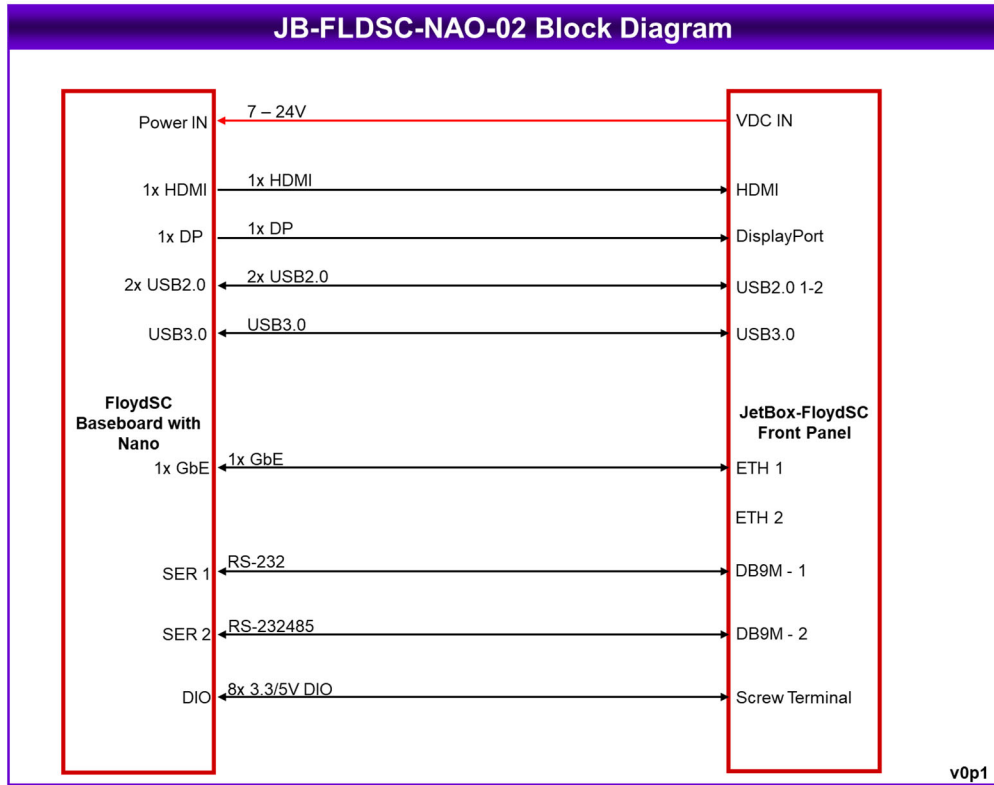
JB-FLDSC-NAO-02 Block Diagram

Power IN
1x HDMI
1x DP
2x USB2.0
USB3.0
FloydSC Baseboard with Nano
1x GbE
SER 1
SER 2
DIO

7 – 24V
1x HDMI
1x DP
2x USB2.0
USB3.0
1x GbE
RS-232
RS-232485
8x 3.3/5V DIO

VDC IN
HDMI
DisplayPort
USB2.0 1-2
USB3.0
JetBox-FloydSC Front Panel
ETH 1
ETH 2
DB9M - 1
DB9M - 2
Screw Terminal

v0p1